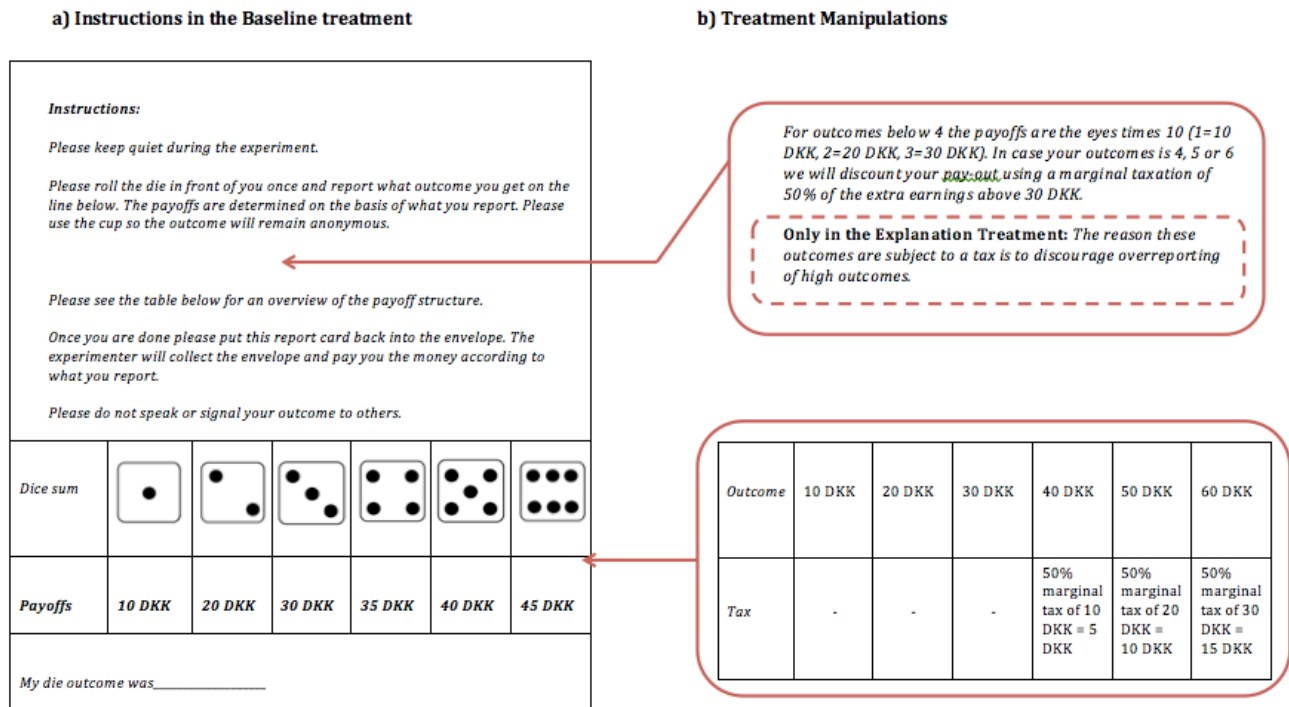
a) Instructions in the Baseline treatment

b) Treatment Manipulations

Instructions:

Please keep quiet during the experiment.

Please roll the die in front of you once and report what outcome you get on the line below. The payoffs are determined on the basis of what you report. Please use the cup so the outcome will remain anonymous.

Please see the table below for an overview of the payoff structure.

Once you are done please put this report card back into the envelope. The experimenter will collect the envelope and pay you the money according to what you report.

Please do not speak or signal your outcome to others.

| Dice sum | | | | | | |
|---|---|---|---|---|---|---|
| Payoffs | 10 DKK | 20 DKK | 30 DKK | 35 DKK | 40 DKK | 45 DKK |

My die outcome was_______________

For outcomes below 4 the payoffs are the eyes times 10 (1=10 DKK, 2=20 DKK, 3=30 DKK). In case your outcomes is 4, 5 or 6 we will discount your pay-out using a marginal taxation of 50% of the extra earnings above 30 DKK.

Only in the Explanation Treatment: The reason these outcomes are subject to a tax is to discourage overreporting of high outcomes.

| Outcome | 10 DKK | 20 DKK | 30 DKK | 40 DKK | 50 DKK | 60 DKK |
|---|---|---|---|---|---|---|
| Tax | - | - | - | 50% marginal tax of 10 DKK = 5 DKK | 50% marginal tax of 20 DKK = 10 DKK | 50% marginal tax of 30 DKK = 15 DKK |